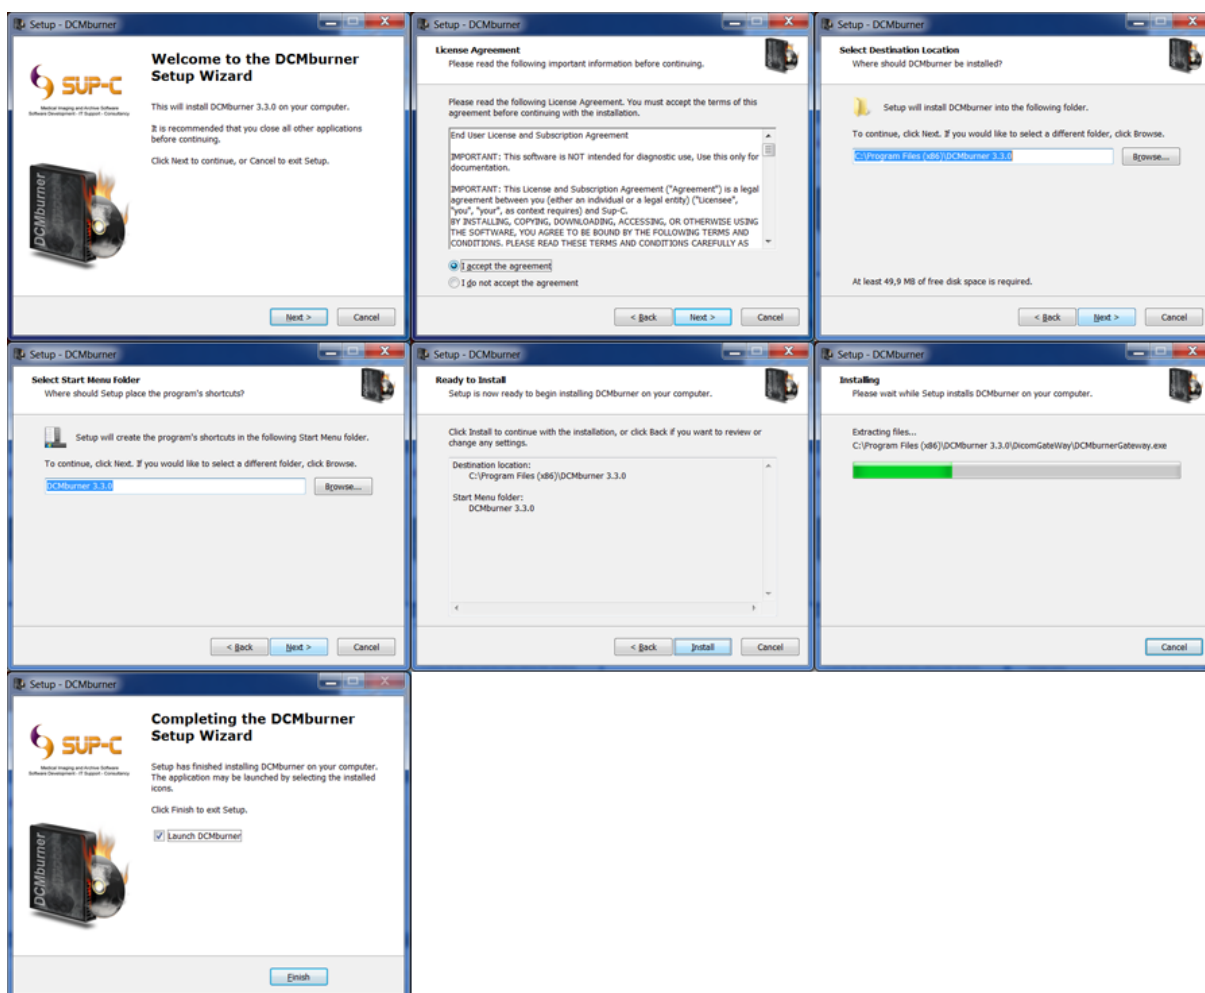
Setup - DCMburner

SUP-C
Medical Imaging and Archive Software
Software Development · IT Support · Consultancy

DCMburner

Welcome to the DCMburner Setup Wizard

This will install DCMburner 3.3.0 on your computer.

It is recommended that you close all other applications before continuing.

Click Next to continue, or Cancel to exit Setup.

Next >
Cancel

Setup - DCMburner

License Agreement
Please read the following important information before continuing.

Please read the following License Agreement. You must accept the terms of this agreement before continuing with the installation.

End User License and Subscription Agreement

IMPORTANT: This software is NOT intended for diagnostic use, Use this only for documentation.

IMPORTANT: This License and Subscription Agreement ("Agreement") is a legal agreement between you (either an individual or a legal entity) ("Licensee", "you", "your", as context requires) and Sup-C.
BY INSTALLING, COPYING, DOWNLOADING, ACCESSING, OR OTHERWISE USING THE SOFTWARE, YOU AGREE TO BE BOUND BY THE FOLLOWING TERMS AND CONDITIONS. PLEASE READ THESE TERMS AND CONDITIONS CAREFULLY AS

I accept the agreement
I do not accept the agreement

< Back
Next >
Cancel

Setup - DCMburner

Select Destination Location
Where should DCMburner be installed?

Setup will install DCMburner into the following folder.

To continue, click Next. If you would like to select a different folder, click Browse.

C:\Program Files (x86)\DCMburner 3.3.0
Browse...

At least 49,9 MB of free disk space is required.

< Back
Next >
Cancel

Setup - DCMburner

Select Start Menu Folder
Where should Setup place the program's shortcuts?

Setup will create the program's shortcuts in the following Start Menu folder.

To continue, click Next. If you would like to select a different folder, click Browse.

DCMburner 3.3.0
Browse...

< Back
Next >
Cancel

Setup - DCMburner

Ready to Install
Setup is now ready to begin installing DCMburner on your computer.

Click Install to continue with the installation, or click Back if you want to review or change any settings.

Destination location:
C:\Program Files (x86)\DCMburner 3.3.0

Start Menu folder:
DCMburner 3.3.0

< Back
Install
Cancel

Setup - DCMburner

Installing
Please wait while Setup installs DCMburner on your computer.

Extracting files...
C:\Program Files (x86)\DCMburner 3.3.0\DicomGateWay\DCMburnerGateway.exe

Cancel

Setup - DCMburner

SUP-C
Medical Imaging and Archive Software
Software Development · IT Support · Consultancy

DCMburner

Completing the DCMburner Setup Wizard

Setup has finished installing DCMburner on your computer. The application may be launched by selecting the installed icons.

Click Finish to exit Setup.

Launch DCMburner

Finish